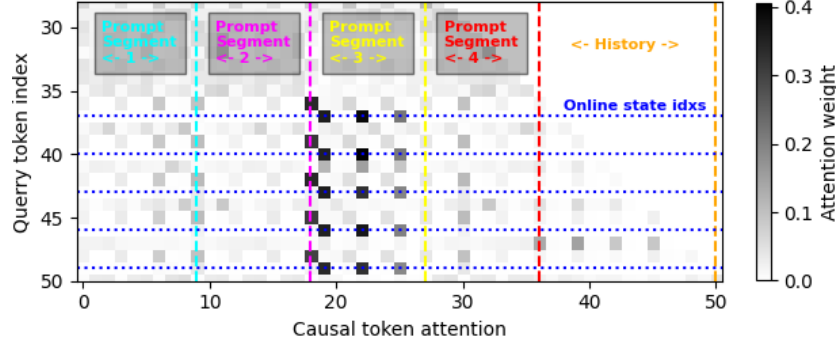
Prompt Segment <- 1 ->
Prompt Segment <- 2 ->
Prompt Segment <- 3 ->
Prompt Segment <- 4 ->
<- History ->
Online state idxs

Querry token index
30
35
40
45
50

Causal token attention
0
10
20
30
40
50

Attention weight
0.0
0.1
0.2
0.3
0.4